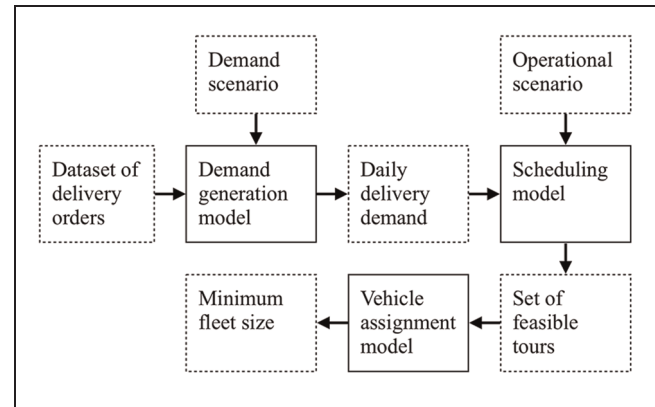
Demand scenario

Operational scenario

Dataset of delivery orders

Demand generation model

Daily delivery demand

Scheduling model

Minimum fleet size

Vehicle assignment model

Set of feasible tours